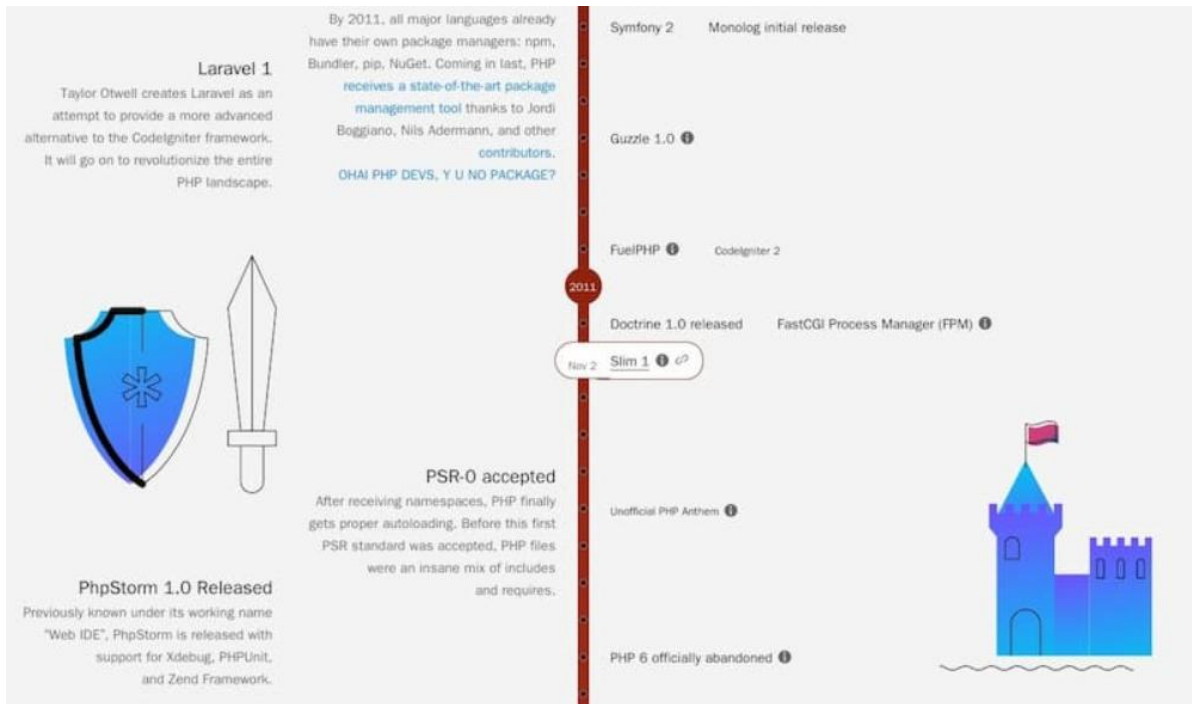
Laravel 1

Taylor Otwell creates Laravel as an attempt to provide a more advanced alternative to the CodeIgniter framework. It will go on to revolutionize the entire PHP landscape.

By 2011, all major languages already have their own package managers: npm, Bundler, pip, NuGet. Coming in last, PHP receives a state-of-the-art package management tool thanks to Jordi Boggiano, Nils Adermann, and other contributors. OHAI PHP DEVS, Y U NO PACKAGE?

Symfony 2

Monolog initial release

Guzzle 1.0

FuelPHP

CodeIgniter 2

2011

Doctrine 1.0 released

FastCGI Process Manager (FPM)

Nov 2

Slim 1

PSR-0 accepted

After receiving namespaces, PHP finally gets proper autoloading. Before this first PSR standard was accepted, PHP files were an insane mix of includes and requires.

Unofficial PHP Anthem

PhpStorm 1.0 Released

Previously known under its working name "Web IDE", PhpStorm is released with support for Xdebug, PHPUnit, and Zend Framework.

PHP 6 officially abandoned